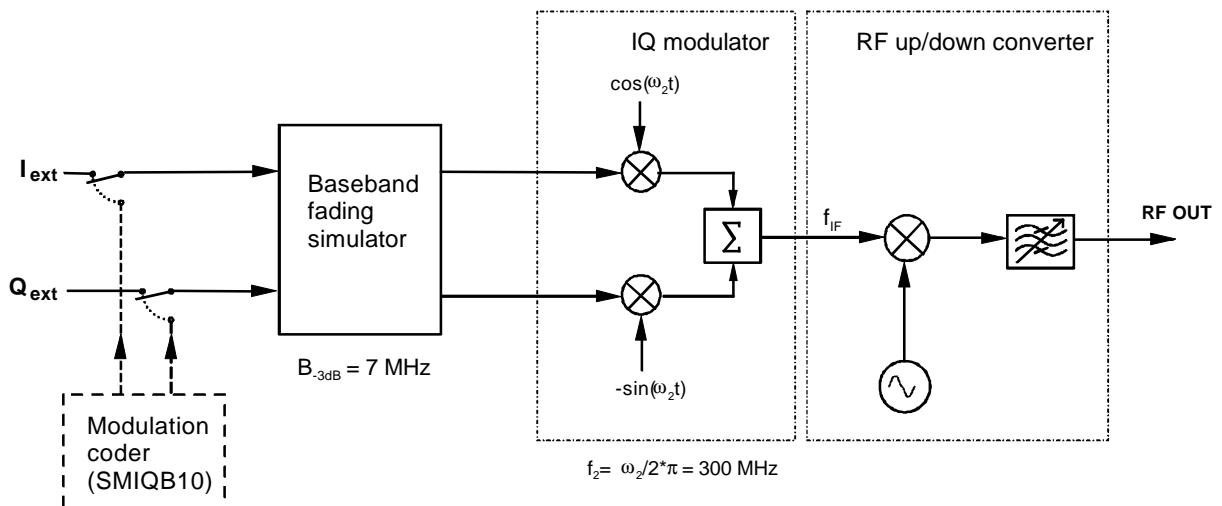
IQ modulator

RF up/down converter

$\cos(\omega_2 t)$

$I_{ext}$

Baseband fading simulator

$\Sigma$

$f_{IF}$

RF OUT

$Q_{ext}$

$-\sin(\omega_2 t)$

$B_{-3dB} = 7$ MHz

Modulation coder (SMIQB10)

$f_2 = \omega_2/2*\pi = 300$ MHz